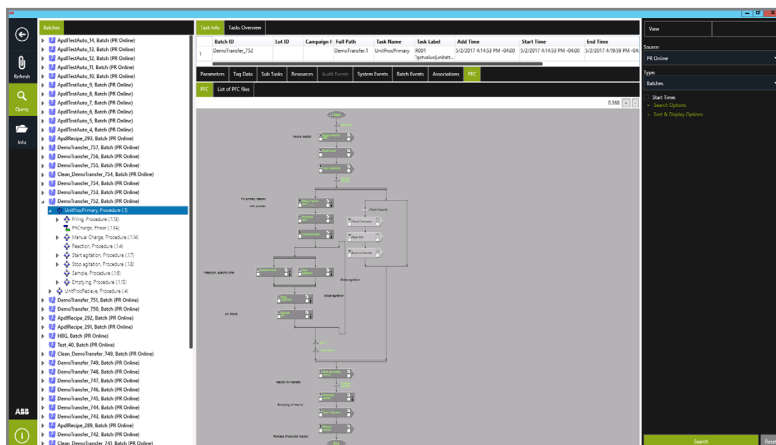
Refresh

Query

Info

ABB

Batches

ApdlTestAuto_14, Batch (PR Online)
ApdlTestAuto_13, Batch (PR Online)
ApdlTestAuto_12, Batch (PR Online)
ApdlTestAuto_11, Batch (PR Online)
ApdlTestAuto_10, Batch (PR Online)
ApdlTestAuto_9, Batch (PR Online)
ApdlTestAuto_8, Batch (PR Online)
ApdlTestAuto_7, Batch (PR Online)
ApdlTestAuto_6, Batch (PR Online)
ApdlTestAuto_5, Batch (PR Online)
ApdlTestAuto_4, Batch (PR Online)
ApdlRecipe_293, Batch (PR Online)
DemoTransfer_737, Batch (PR Online)
DemoTransfer_736, Batch (PR Online)
DemoTransfer_735, Batch (PR Online)
Clean_DemoTransfer_734, Batch (PR Online)
DemoTransfer_734, Batch (PR Online)
DemoTransfer_733, Batch (PR Online)
DemoTransfer_732, Batch (PR Online)
UnitProcPrimary, Procedure (1)
Filling, Procedure (1.1)
PHCharge, Phase (1.2)
Manual Charge, Procedure (1.3)
Reaction, Procedure (1.4)
Start agitation, Procedure (1.7)
Stop agitation, Procedure (1.5)
Sample, Procedure (1.8)
Emptying, Procedure (1.10)
UnitProcReceive, Procedure (4)
DemoTransfer_751, Batch (PR Online)
DemoTransfer_750, Batch (PR Online)
ApdlRecipe_292, Batch (PR Online)
ApdlRecipe_291, Batch (PR Online)
HBG, Batch (PR Online)
Test_40, Batch (PR Online)
Clean_DemoTransfer_749, Batch (PR Online)
DemoTransfer_749, Batch (PR Online)
DemoTransfer_748, Batch (PR Online)
DemoTransfer_747, Batch (PR Online)
DemoTransfer_746, Batch (PR Online)
DemoTransfer_745, Batch (PR Online)
DemoTransfer_744, Batch (PR Online)
DemoTransfer_743, Batch (PR Online)
ApdlRecipe_289, Batch (PR Online)
DemoTransfer_742, Batch (PR Online)

Task Info | Tasks Overview

| | Batch ID | Lot ID | Campaign I | Full Path | Task Name | Task Label | Add Time | Start Time | End Time |
|---|---|---|---|---|---|---|---|---|---|
| 1 | DemoTransfer_732 | | | DemoTransfer_1 | UnitProcPrimary | R001 | 5/2/2017 4:14:53 PM -04:00 | 5/2/2017 4:14:53 PM -04:00 | 5/2/2017 4:19:58 PM -04 |

Parameters | Tag Data | Sub Tasks | Resources | Audit Events | System Events | Batch Events | Associations | PFC

PFC | List of PFC files

0.566

View

Source:
PR Online

Type:
Batches

Start Time:
Search Options
Sort & Display Options

Search